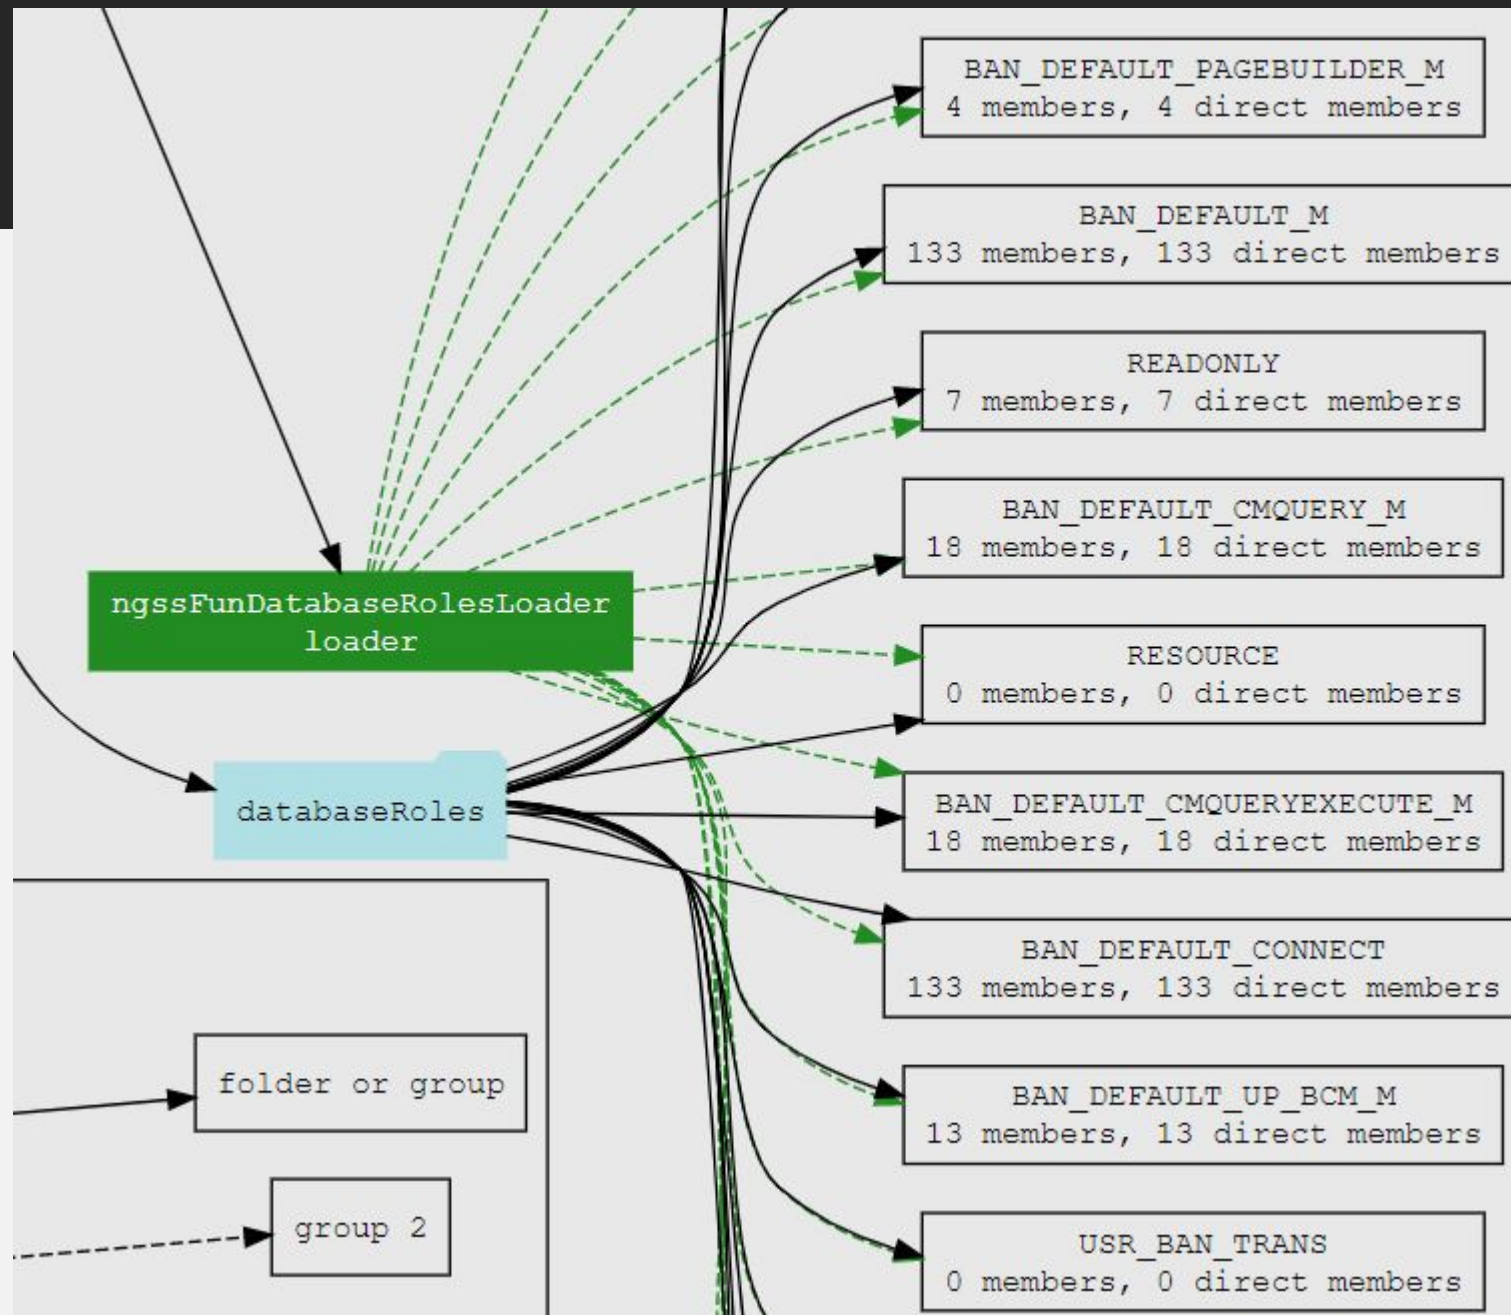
BAN_DEFAULT_PAGEBUILDER_M
4 members, 4 direct members

BAN_DEFAULT_M
133 members, 133 direct members

READONLY
7 members, 7 direct members

BAN_DEFAULT_CMQUERY_M
18 members, 18 direct members

ngssFunDatabaseRolesLoader
loader

RESOURCE
0 members, 0 direct members

databaseRoles

BAN_DEFAULT_CMQUERYEXECUTE_M
18 members, 18 direct members

BAN_DEFAULT_CONNECT
133 members, 133 direct members

folder or group

BAN_DEFAULT_UP_BCM_M
13 members, 13 direct members

group 2

USR_BAN_TRANS
0 members, 0 direct members